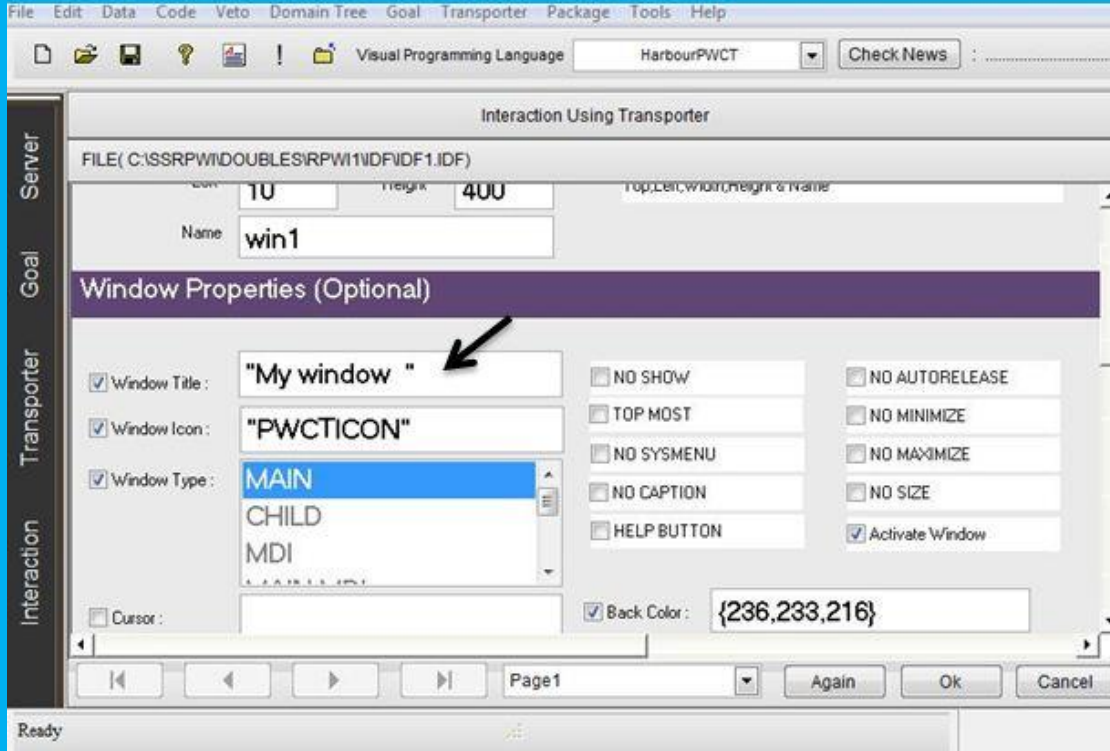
File Edit Data Code Veto Domain Tree Goal Transporter Package Tools Help

Visual Programming Language HarbourPWCT Check News

Server

Goal

Transporter

Interaction

Interaction Using Transporter

FILE( C:\SSRPWI\DOUBLES\RPWI1\IDF\IDF1.IDF)

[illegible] 10 Height 400 Top,Left,Width,Height & Name

Name win1

Window Properties (Optional)

Window Title : "My window "

Window Icon : "PWCTICON"

Window Type : MAIN CHILD MDI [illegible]

Cursor :

NO SHOW

TOP MOST

NO SYSMENU

NO CAPTION

HELP BUTTON

NO AUTORELEASE

NO MINIMIZE

NO MAXIMIZE

NO SIZE

Activate Window

Back Color : {236,233,216}

Page1 Again Ok Cancel

Ready